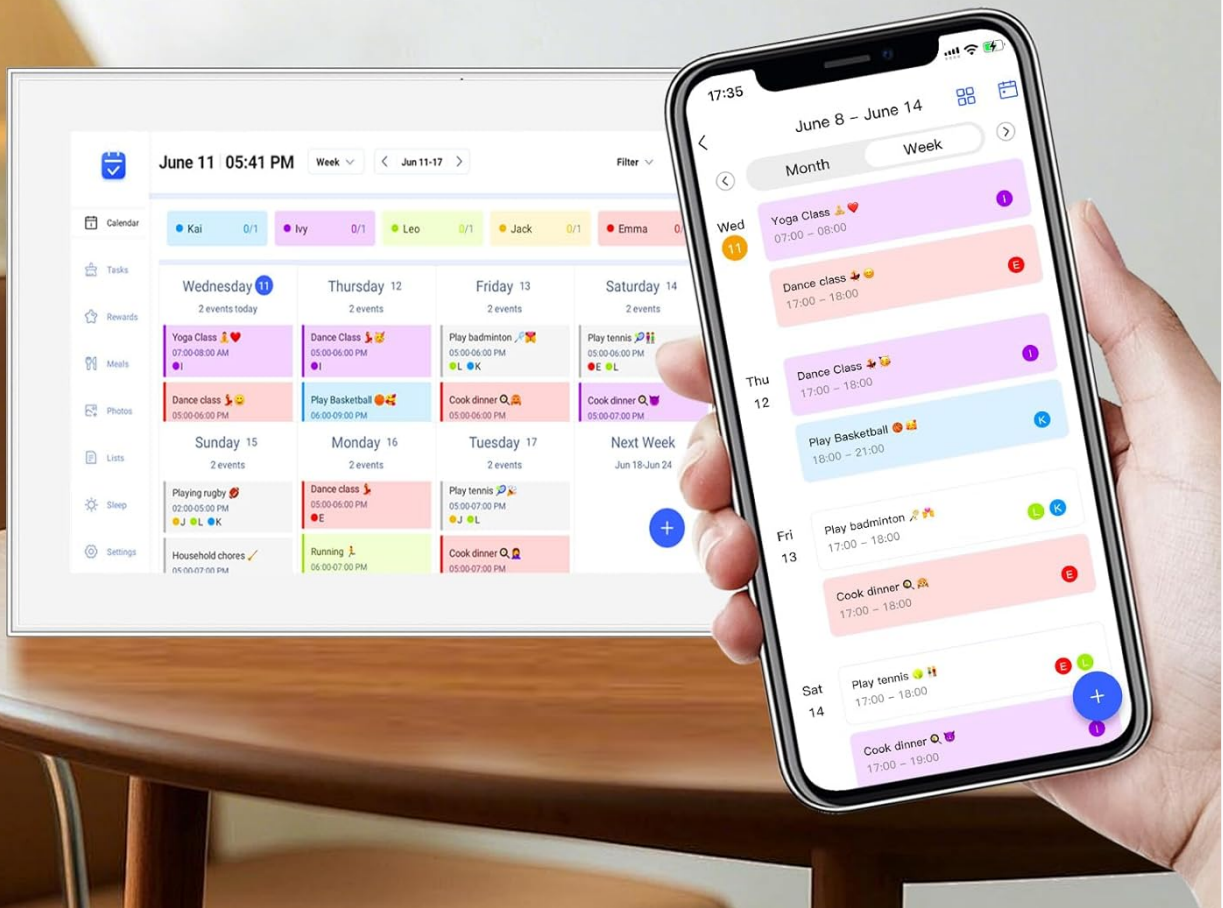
June 11 | 05:41 PM
Week
Jun 11-17
Filter

Calendar
Tasks
Rewards
Meals
Photos
Lists
Sleep
Settings

Kai 0/1
Ivy 0/1
Leo 0/1
Jack 0/1
Emma 0/

Wednesday 11
2 events today
Yoga Class
07:00-08:00 AM
I
Dance class
05:00-06:00 PM

Thursday 12
2 events
Dance Class
05:00-06:00 PM
I
Play Basketball
06:00-09:00 PM

Friday 13
2 events
Play badminton
05:00-06:00 PM
L K
Cook dinner
05:00-06:00 PM

Saturday 14
2 events
Play tennis
05:00-06:00 PM
E L
Cook dinner
05:00-07:00 PM

Sunday 15
2 events
Playing rugby
02:00-05:00 PM
J L K
Household chores
05:00-07:00 PM

Monday 16
2 events
Dance class
05:00-06:00 PM
E
Running
06:00-07:00 PM

Tuesday 17
2 events
Play tennis
05:00-07:00 PM
J L
Cook dinner
05:00-07:00 PM

Next Week
Jun 18-Jun 24

17:35
June 8 – June 14
Month
Week

Wed
11
Yoga Class
07:00 – 08:00
I
Dance class
17:00 – 18:00
E

Thu
12
Dance Class
17:00 – 18:00
I
Play Basketball
18:00 – 21:00
K

Fri
13
Play badminton
17:00 – 18:00
L K
Cook dinner
17:00 – 18:00
E

Sat
14
Play tennis
17:00 – 18:00
E L
Cook dinner
17:00 – 19:00
I